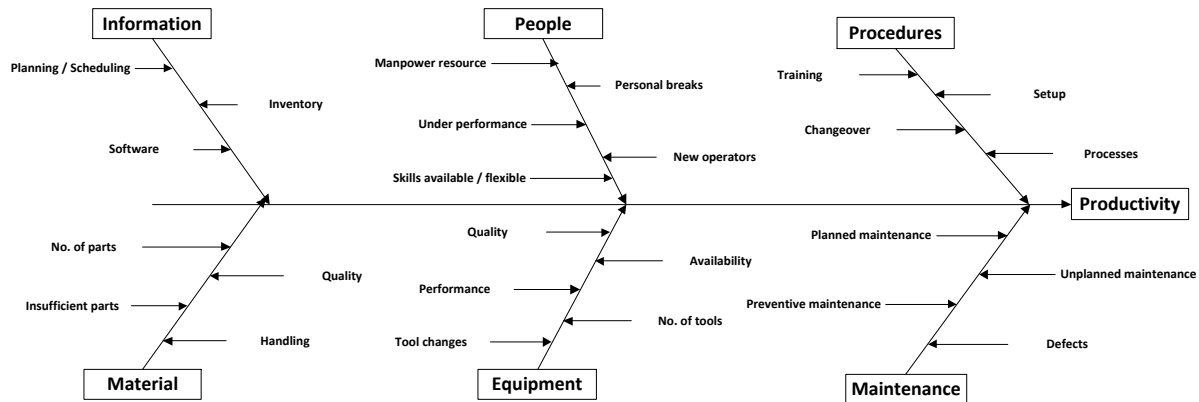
Information

Planning / Scheduling

Inventory

Software

People

Manpower resource

Personal breaks

Under performance

New operators

Skills available / flexible

Procedures

Training

Setup

Changeover

Processes

Productivity

No. of parts

Quality

Insufficient parts

Handling

Material

Quality

Availability

Performance

No. of tools

Tool changes

Equipment

Planned maintenance

Unplanned maintenance

Preventive maintenance

Defects

Maintenance